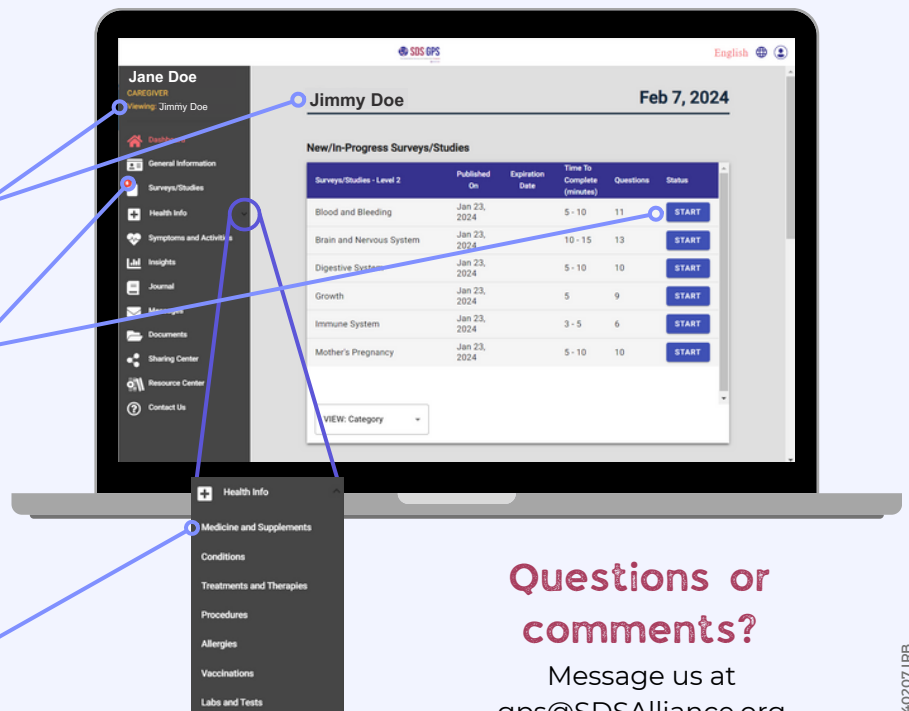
SDS GPS

English

Jane Doe
CAREGIVER
Viewing: Jimmy Doe

Dashboard
General Information
Surveys/Studies
Health Info
Symptoms and Activities
Insights
Journal
Messages
Documents
Sharing Center
Resource Center
Contact Us

Jimmy Doe

Feb 7, 2024

New/In-Progress Surveys/Studies

| Surveys/Studies - Level 2 | Published On | Expiration Date | Time To Complete (minutes) | Questions | Status |
|---|---|---|---|---|---|
| Blood and Bleeding | Jan 23, 2024 | | 5 - 10 | 11 | START |
| Brain and Nervous System | Jan 23, 2024 | | 10 - 15 | 13 | START |
| Digestive System | Jan 23, 2024 | | 5 - 10 | 10 | START |
| Growth | Jan 23, 2024 | | 5 | 9 | START |
| Immune System | Jan 23, 2024 | | 3 - 5 | 6 | START |
| Mother's Pregnancy | Jan 23, 2024 | | 5 - 10 | 10 | START |

VIEW: Category

Health Info
Medicine and Supplements
Conditions
Treatments and Therapies
Procedures
Allergies
Vaccinations
Labs and Tests

Questions or comments?

Message us at
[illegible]

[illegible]0207 LRB